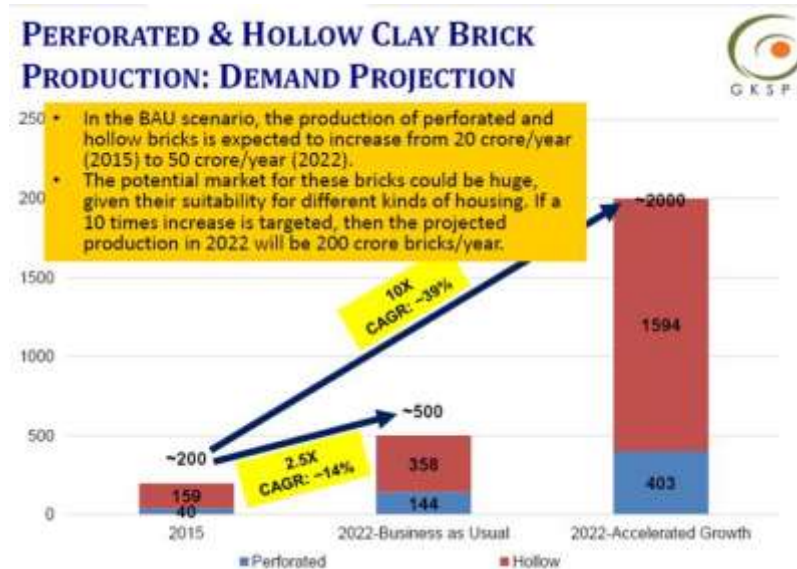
PERFORATED & HOLLOW CLAY BRICK PRODUCTION: DEMAND PROJECTION

GKSP

• In the BAU scenario, the production of perforated and hollow bricks is expected to increase from 20 crore/year (2015) to 50 crore/year (2022).
• The potential market for these bricks could be huge, given their suitability for different kinds of housing. If a 10 times increase is targeted, then the projected production in 2022 will be 200 crore bricks/year.

250
200
1500
1000
500
0

~2000
10X CAGR: ~39%
1594
403
~500
358
144
~200
2.5X CAGR: ~14%
159
40

2015
2022-Business as Usual
2022-Accelerated Growth

Perforated
Hollow